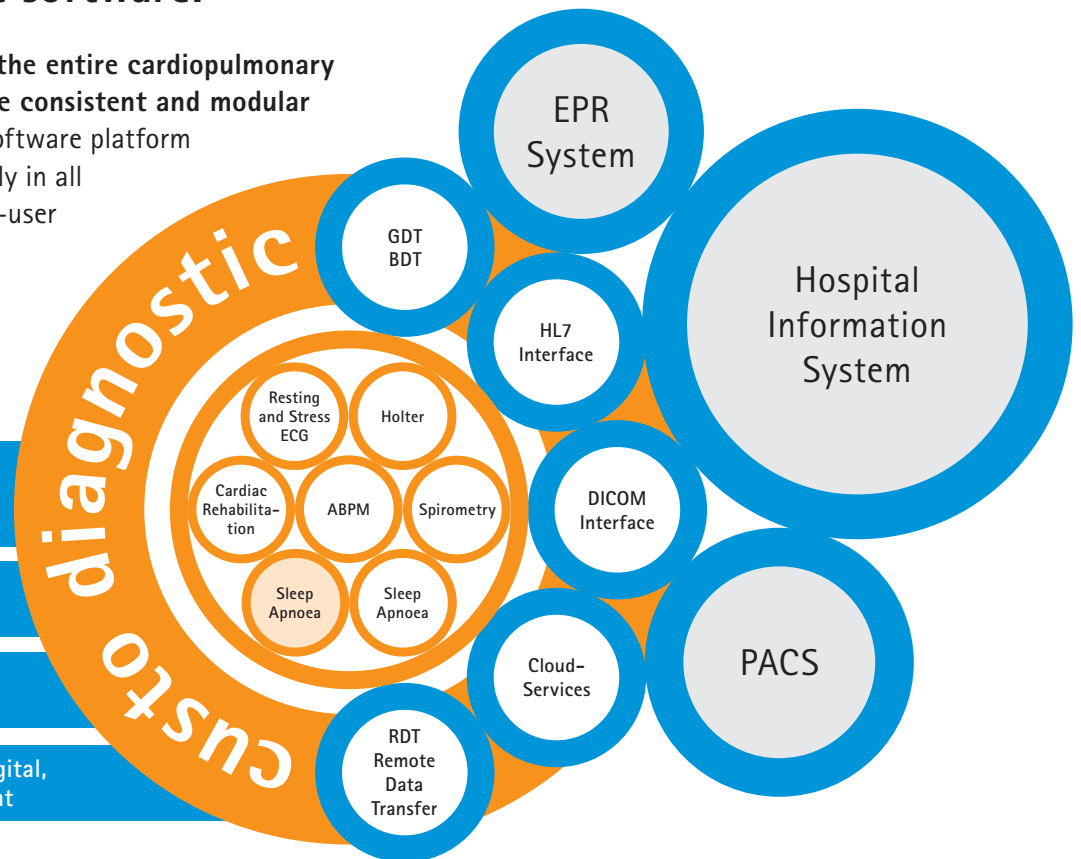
the entire cardiopulmonary
e consistent and modular
oftware platform
ly in all
-user

custo diagnostic

EPR System

GDT BDT

Hospital Information System

HL7 Interface

Resting and Stress ECG

Holter

Cardiac Rehabilitation

ABPM

Spirometry

DICOM Interface

Sleep Apnoea

Sleep Apnoea

PACS

Cloud-Services

RDT Remote Data Transfer

gital,
nt